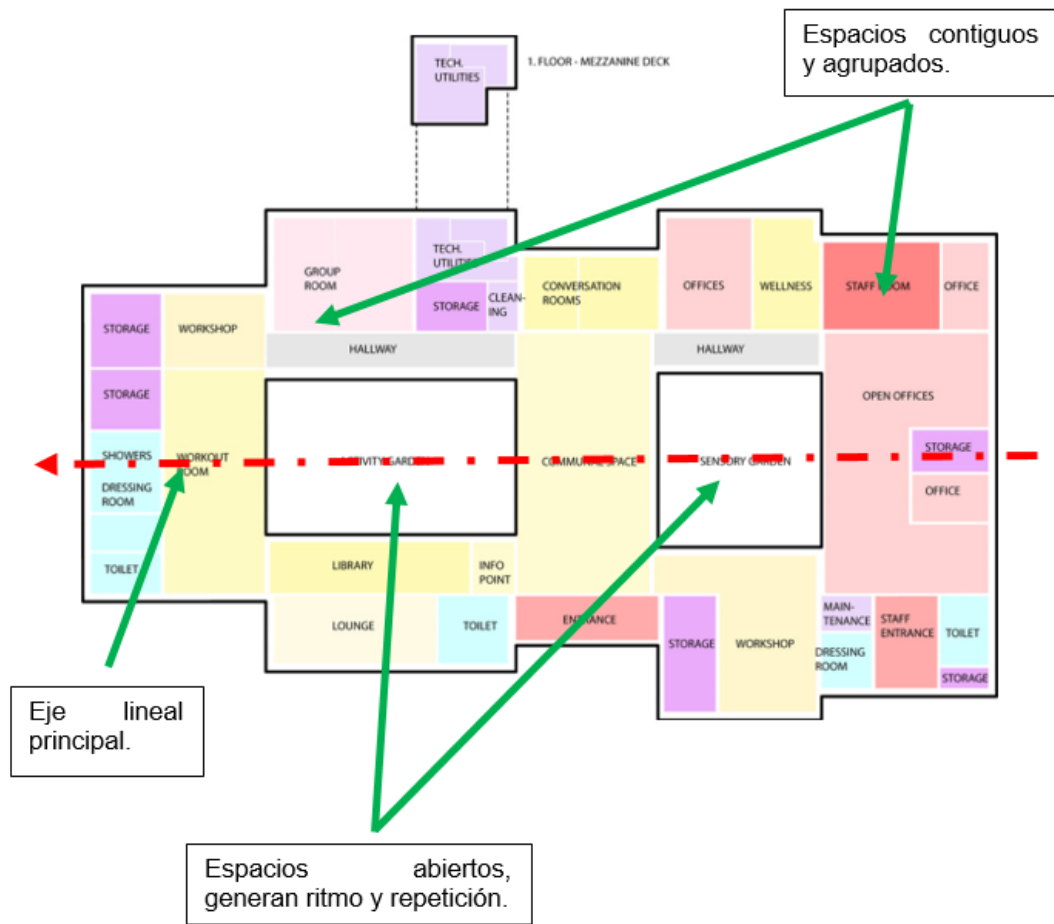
Espacios contiguos y agrupados.

TECH. UTILITIES

1. FLOOR - MEZZANINE DECK

GROUP ROOM

TECH. UTILITIES

STORAGE

CLEANING

CONVERSATION ROOMS

OFFICES

WELLNESS

STAFF ROOM

OFFICE

STORAGE

WORKSHOP

HALLWAY

HALLWAY

STORAGE

OPEN OFFICES

SHOWERS

WORKOUT ROOM

ACTIVITY GARDEN

COMMUNAL SPACE

SENSORY GARDEN

STORAGE

DRESSING ROOM

OFFICE

TOILET

LIBRARY

INFO POINT

LOUNGE

TOILET

ENTRANCE

STORAGE

WORKSHOP

MAINTENANCE

STAFF ENTRANCE

TOILET

DRESSING ROOM

STORAGE

Eje lineal principal.

Espacios abiertos, generan ritmo y repetición.